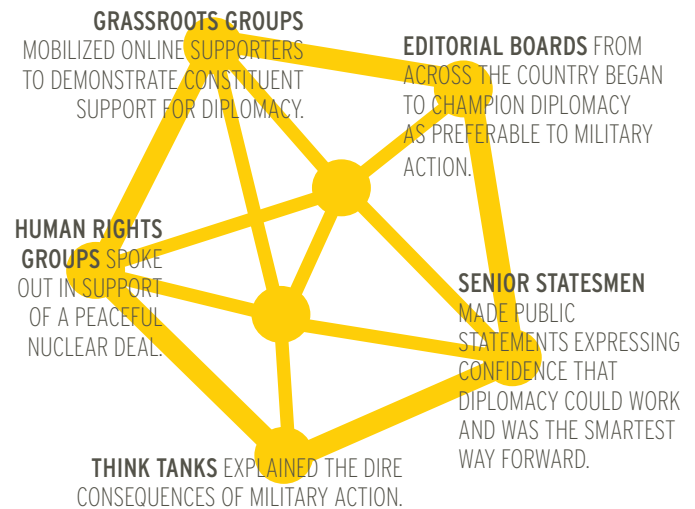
GRASSROOTS GROUPS MOBILIZED ONLINE SUPPORTERS TO DEMONSTRATE CONSTITUENT SUPPORT FOR DIPLOMACY.

EDITORIAL BOARDS FROM ACROSS THE COUNTRY BEGAN TO CHAMPION DIPLOMACY AS PREFERABLE TO MILITARY ACTION.

HUMAN RIGHTS GROUPS SPOKE OUT IN SUPPORT OF A PEACEFUL NUCLEAR DEAL.

SENIOR STATESMEN MADE PUBLIC STATEMENTS EXPRESSING CONFIDENCE THAT DIPLOMACY COULD WORK AND WAS THE SMARTEST WAY FORWARD.

THINK TANKS EXPLAINED THE DIRE CONSEQUENCES OF MILITARY ACTION.